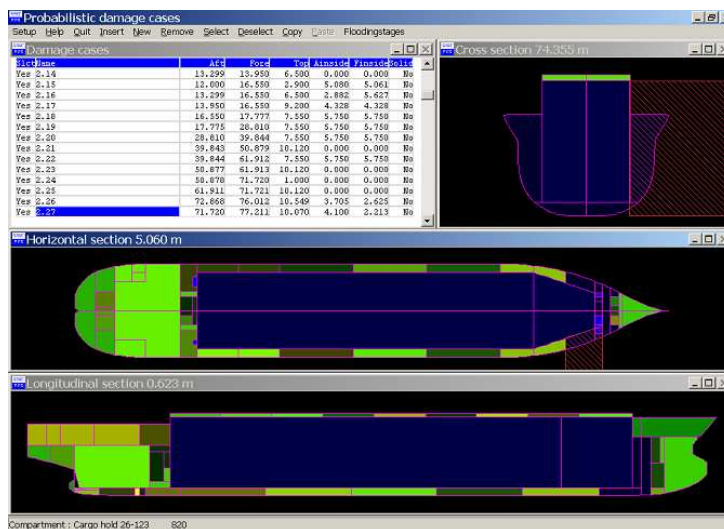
Probabilistic damage cases

Setup Help Quit Insert New Remove Select Deselect Copy Paste Floodingstages

Damage cases

| Slct | Name | Aft | Fore | Top | Ainside | Finside | Solid |
|---|---|---|---|---|---|---|---|
| Yes | 2.14 | 13.299 | 13.950 | 6.500 | 0.000 | 0.000 | No |
| Yes | 2.15 | 12.000 | 16.550 | 2.900 | 5.080 | 5.061 | No |
| Yes | 2.16 | 13.299 | 16.550 | 6.500 | 2.882 | 5.627 | No |
| Yes | 2.17 | 13.950 | 16.550 | 9.200 | 4.328 | 4.328 | No |
| Yes | 2.18 | 16.550 | 17.777 | 7.550 | 5.750 | 5.750 | No |
| Yes | 2.19 | 17.775 | 28.810 | 7.550 | 5.750 | 5.750 | No |
| Yes | 2.20 | 28.810 | 39.844 | 7.550 | 5.750 | 5.750 | No |
| Yes | 2.21 | 39.843 | 50.879 | 10.120 | 0.000 | 0.000 | No |
| Yes | 2.22 | 39.844 | 61.912 | 7.550 | 5.750 | 5.750 | No |
| Yes | 2.23 | 50.877 | 61.913 | 10.120 | 0.000 | 0.000 | No |
| Yes | 2.24 | 50.878 | 71.720 | 1.000 | 0.000 | 0.000 | No |
| Yes | 2.25 | 61.911 | 71.721 | 10.120 | 0.000 | 0.000 | No |
| Yes | 2.26 | 72.868 | 76.012 | 10.549 | 3.705 | 2.625 | No |
| Yes | 2.27 | 71.720 | 77.211 | 10.070 | 4.100 | 2.213 | No |

Cross section 74.355 m

Horizontal section 5.060 m

Longitudinal section 0.623 m

Compartment : Cargo hold 26-123 820